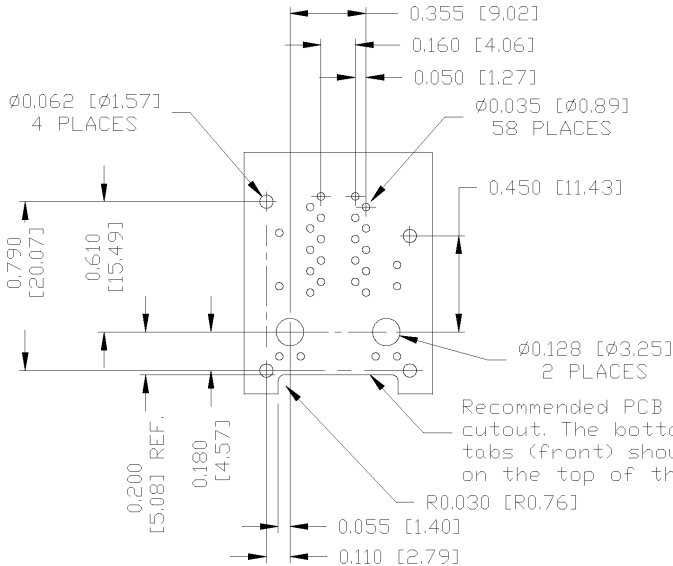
0.355 [9.02]
0.160 [4.06]
0.050 [1.27]
Ø0.062 [Ø1.57]
4 PLACES
Ø0.035 [Ø0.89]
58 PLACES
0.450 [11.43]
0.790
[20.07]
0.610
[15.49]
Ø0.128 [Ø3.25]
2 PLACES
Recommended PCB
cutout. The botto
tabs (front) shou
on the top of th
0.200
[5.08] REF.
0.180
[4.57]
R0.030 [R0.76]
0.055 [1.40]
0.110 [2.79]